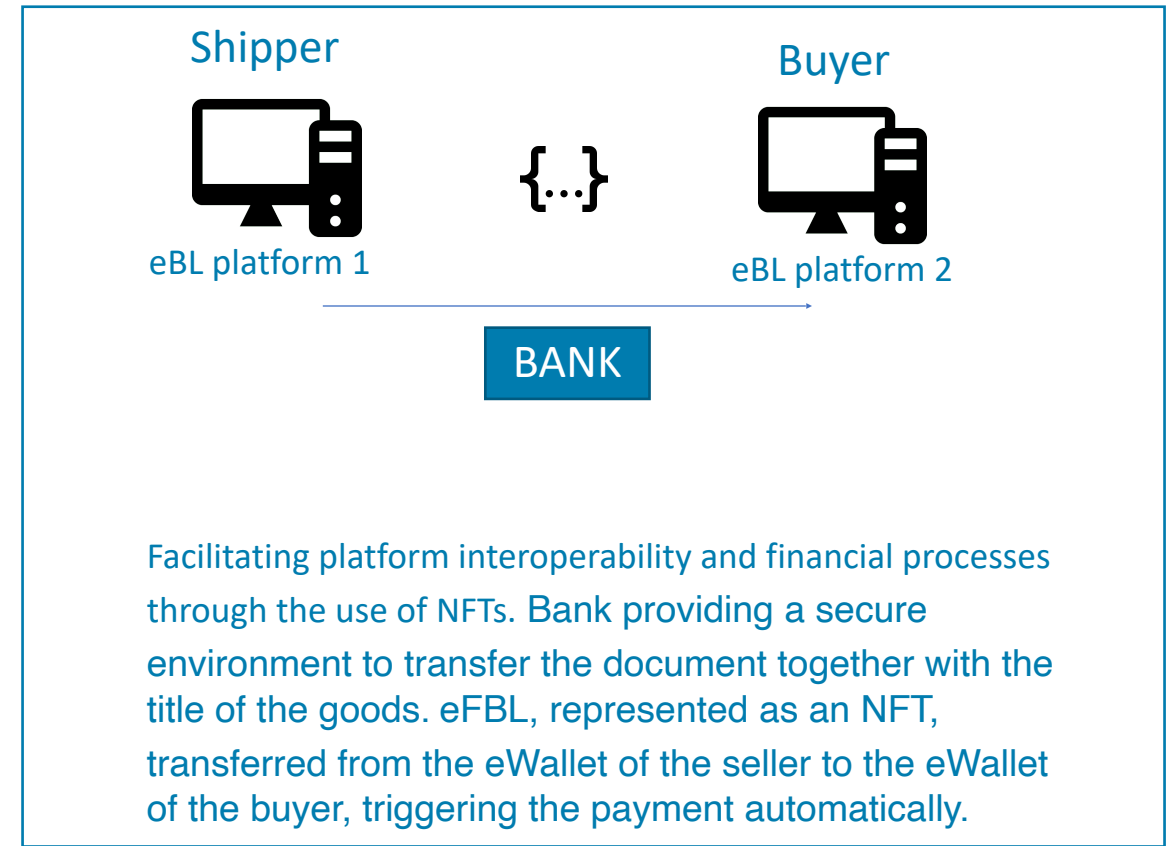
Shipper

Buyer

{...}

eBL platform 1

eBL platform 2

BANK

Facilitating platform interoperability and financial processes through the use of NFTs. Bank providing a secure environment to transfer the document together with the title of the goods. eFBL, represented as an NFT, transferred from the eWallet of the seller to the eWallet of the buyer, triggering the payment automatically.